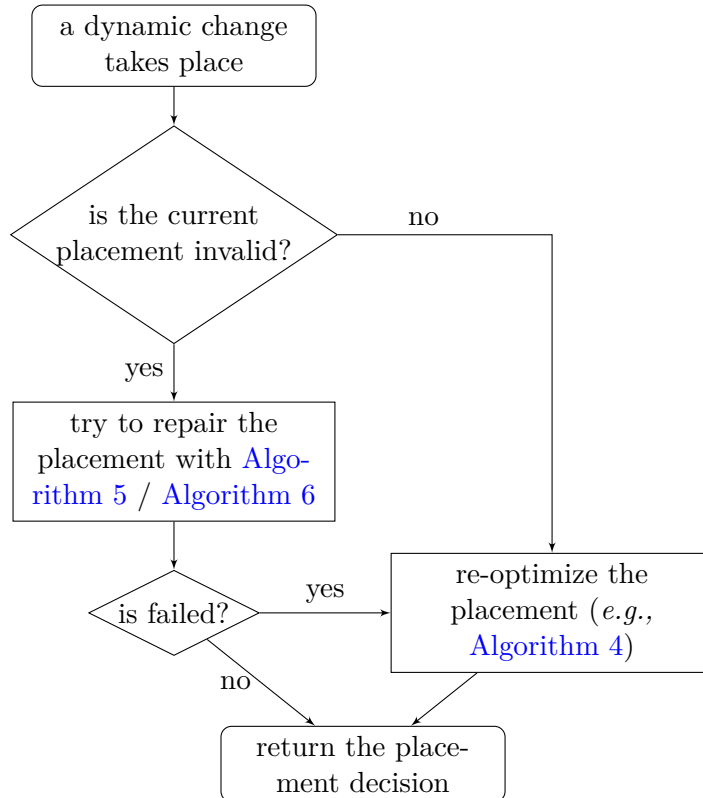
a dynamic change takes place

is the current placement invalid?

no

yes

try to repair the placement with Algorithm 5 / Algorithm 6

is failed?

yes

re-optimize the placement (*e.g.*, Algorithm 4)

no

return the placement decision